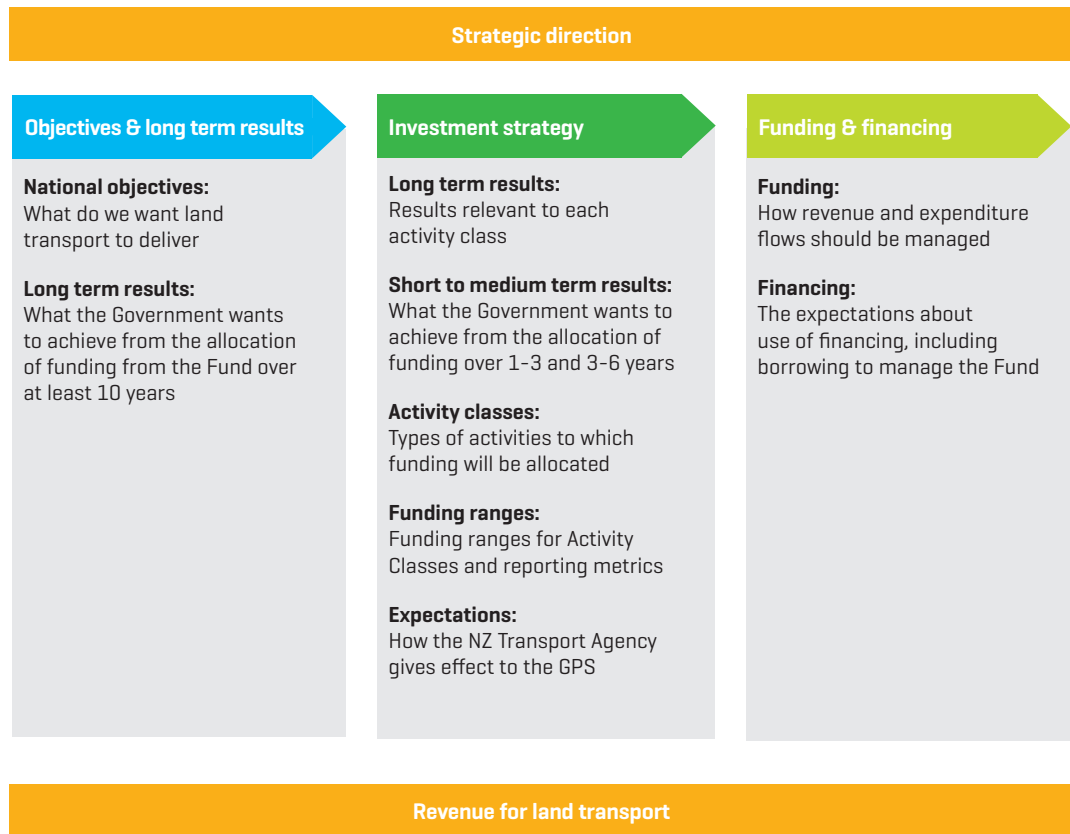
Strategic direction

Objectives & long term results

National objectives:
What do we want land transport to deliver

Long term results:
What the Government wants to achieve from the allocation of funding from the Fund over at least 10 years

Investment strategy

Long term results:
Results relevant to each activity class

Short to medium term results:
What the Government wants to achieve from the allocation of funding over 1-3 and 3-6 years

Activity classes:
Types of activities to which funding will be allocated

Funding ranges:
Funding ranges for Activity Classes and reporting metrics

Expectations:
How the NZ Transport Agency gives effect to the GPS

Funding & financing

Funding:
How revenue and expenditure flows should be managed

Financing:
The expectations about use of financing, including borrowing to manage the Fund

Revenue for land transport